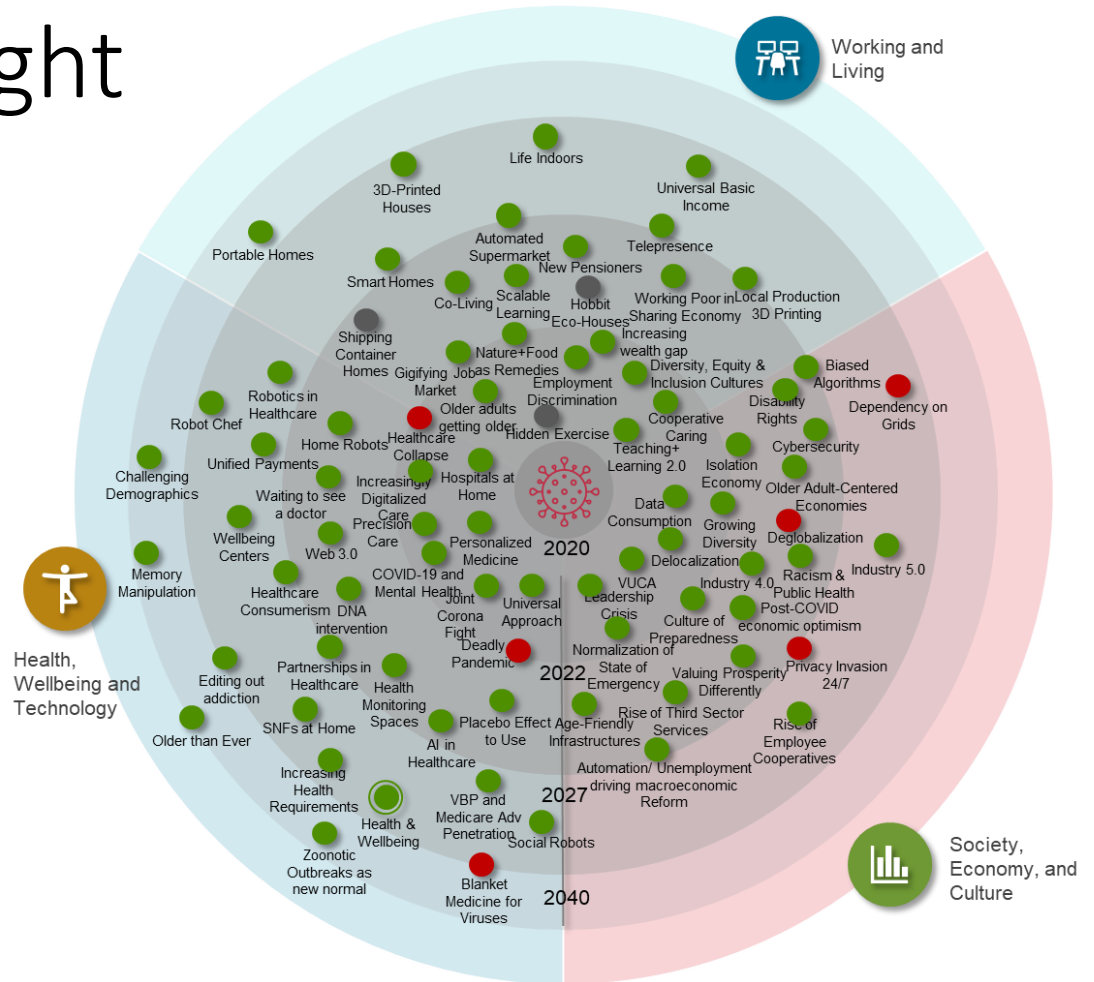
ght

Working and Living

Life Indoors

3D-Printed Houses

Universal Basic Income

Portable Homes

Automated Supermarket

Telepresence

Smart Homes

New Pensioners

Co-Living

Scalable Learning

Hobbit Eco-Houses

Working Poor in Sharing Economy

Local Production 3D Printing

Shipping Container Homes

Increasing wealth gap

Nature+Food as Remedies

Gigifying Jobs Market

Employment Discrimination

Diversity, Equity & Inclusion Cultures

Biased Algorithms

Robotics in Healthcare

Older adults getting older

Dependency on Grids

Robot Chef

Disability Rights

Home Robots

Healthcare Collapse

Hidden Exercise

Cooperative Caring

Cybersecurity

Unified Payments

Teaching+ Learning 2.0

Isolation Economy

Challenging Demographics

Increasingly Digitalized Care

Hospitals at Home

Older Adult-Centered Economies

Waiting to see a doctor

Data Consumption

Wellbeing Centers

Precision Care

Growing Diversity

Web 3.0

Personalized Medicine

2020

Deglobalization

Memory Manipulation

COVID-19 and Mental Health

Delocalization

Industry 5.0

Industry 4.0

Racism & Public Health

Healthcare Consumerism

DNA intervention

Joint Corona Fight

Universal Approach

VUCA Leadership Crisis

Culture of Preparedness

Post-COVID economic optimism

Health, Wellbeing and Technology

Editing out addiction

Partnerships in Healthcare

Deadly Pandemic

Normalization of State of Emergency

Privacy Invasion 24/7

2022

Valuing Prosperity Differently

Health Monitoring Spaces

Older than Ever

SNFs at Home

Placebo Effect to Use

Age-Friendly Infrastructures

Rise of Third Sector Services

Rise of Employee Cooperatives

AI in Healthcare

Increasing Health Requirements

Automation/ Unemployment driving macroeconomic Reform

2027

Health & Wellbeing

VBP and Medicare Adv Penetration

Social Robots

Zoonotic Outbreaks as new normal

Society, Economy, and Culture

Blanket Medicine for Viruses

2040